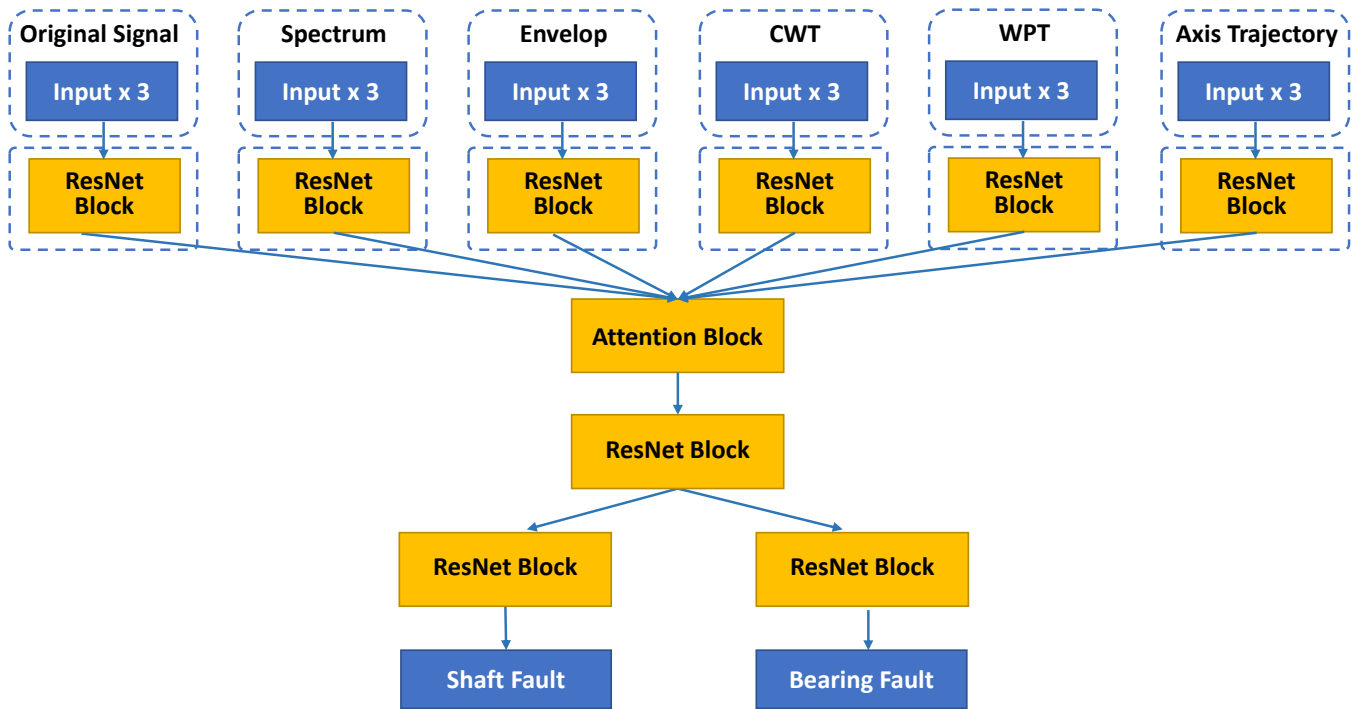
Original Signal
Input x 3
ResNet Block

Spectrum
Input x 3
ResNet Block

Envelop
Input x 3
ResNet Block

CWT
Input x 3
ResNet Block

WPT
Input x 3
ResNet Block

Axis Trajectory
Input x 3
ResNet Block

Attention Block

ResNet Block

ResNet Block

ResNet Block

Shaft Fault

Bearing Fault